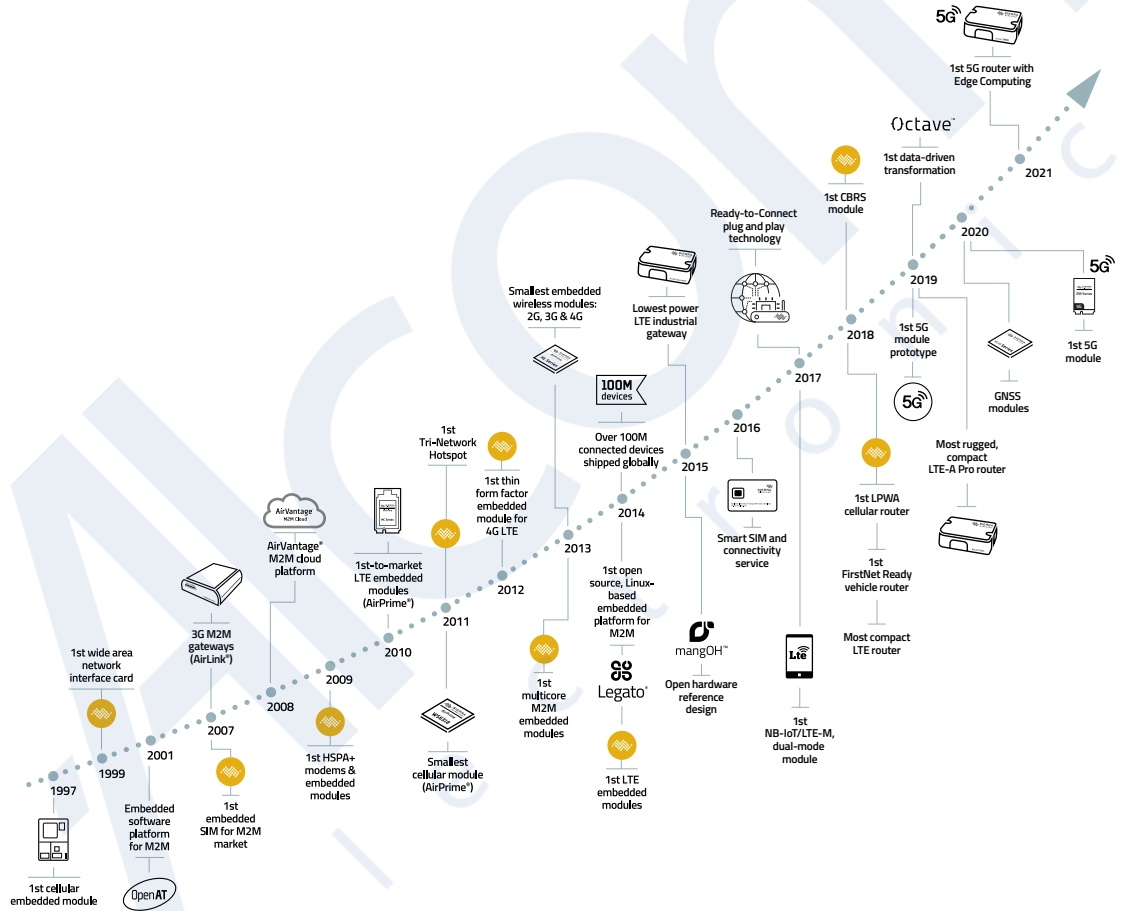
5G
1st 5G router with Edge Computing

Octave
1st data-driven transformation

2021

1st CBRS module

2020

5G
1st 5G module

Ready-to-Connect plug and play technology

2019

Lowest power LTE industrial gateway

Smallest embedded wireless modules: 2G, 3G & 4G

1st 5G module prototype
5G

2018

GNSS modules

2017

100M devices
Over 100M connected devices shipped globally

2016

Most rugged, compact LTE-A Pro router

2015

1st Tri-Network Hotspot

1st thin form factor embedded module for 4G LTE

1st LPWA cellular router

2014

Smart SIM and connectivity service

AirVantage M2M Cloud
AirVantage® M2M cloud platform

2013

1st-to-market LTE embedded modules (AirPrime®)

1st FirstNet Ready vehicle router

2012

1st open source, Linux-based embedded platform for M2M

2011

3G M2M gateways (AirLink®)

Most compact LTE router

2010

mangOH™
Open hardware reference design

LTE

1st wide area network interface card

Legato®

2009

2008

1st multicore M2M embedded modules

2007

1st HSPA+ modems & embedded modules

Smallest cellular module (AirPrime®)

1st NB-IoT/LTE-M, dual-mode module

2001

1999

1st LTE embedded modules

1997

Embedded software platform for M2M

1st embedded SIM for M2M market

1st cellular embedded module

OpenAT